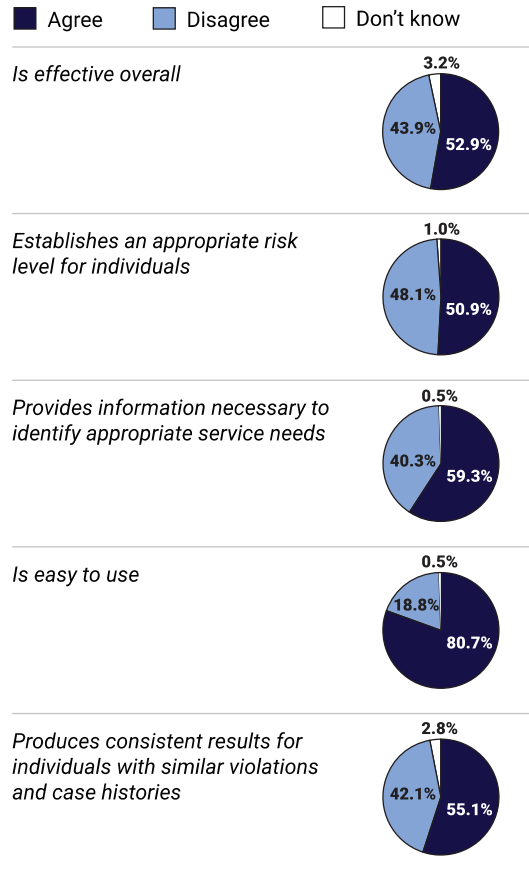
Agree Disagree Don't know

Is effective overall

3.2%
43.9%
52.9%

Establishes an appropriate risk level for individuals

1.0%
48.1%
50.9%

Provides information necessary to identify appropriate service needs

0.5%
40.3%
59.3%

Is easy to use

0.5%
18.8%
80.7%

Produces consistent results for individuals with similar violations and case histories

2.8%
42.1%
55.1%